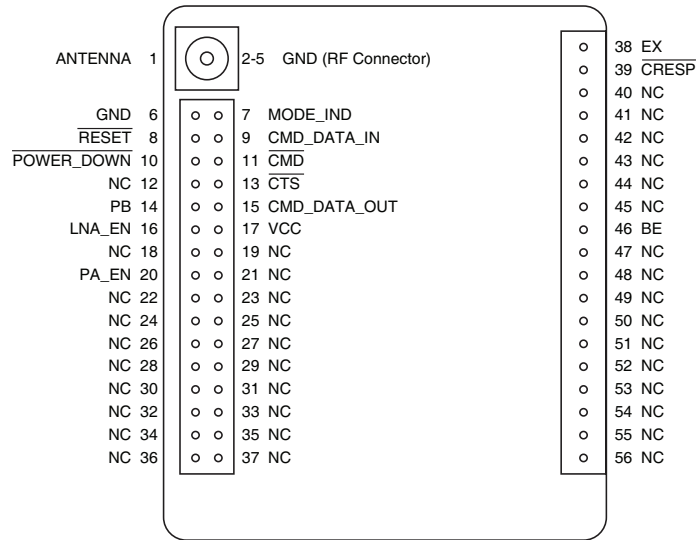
ANTENNA 1
2-5 GND (RF Connector)

GND 6
$\overline{\text{RESET}}$ 8
$\overline{\text{POWER\_DOWN}}$ 10
NC 12
PB 14
LNA_EN 16
NC 18
PA_EN 20
NC 22
NC 24
NC 26
NC 28
NC 30
NC 32
NC 34
NC 36

7 MODE_IND
9 CMD_DATA_IN
11 $\overline{\text{CMD}}$
13 $\overline{\text{CTS}}$
15 CMD_DATA_OUT
17 VCC
19 NC
21 NC
23 NC
25 NC
27 NC
29 NC
31 NC
33 NC
35 NC
37 NC

38 EX
39 $\overline{\text{CRESP}}$
40 NC
41 NC
42 NC
43 NC
44 NC
45 NC
46 BE
47 NC
48 NC
49 NC
50 NC
51 NC
52 NC
53 NC
54 NC
55 NC
56 NC